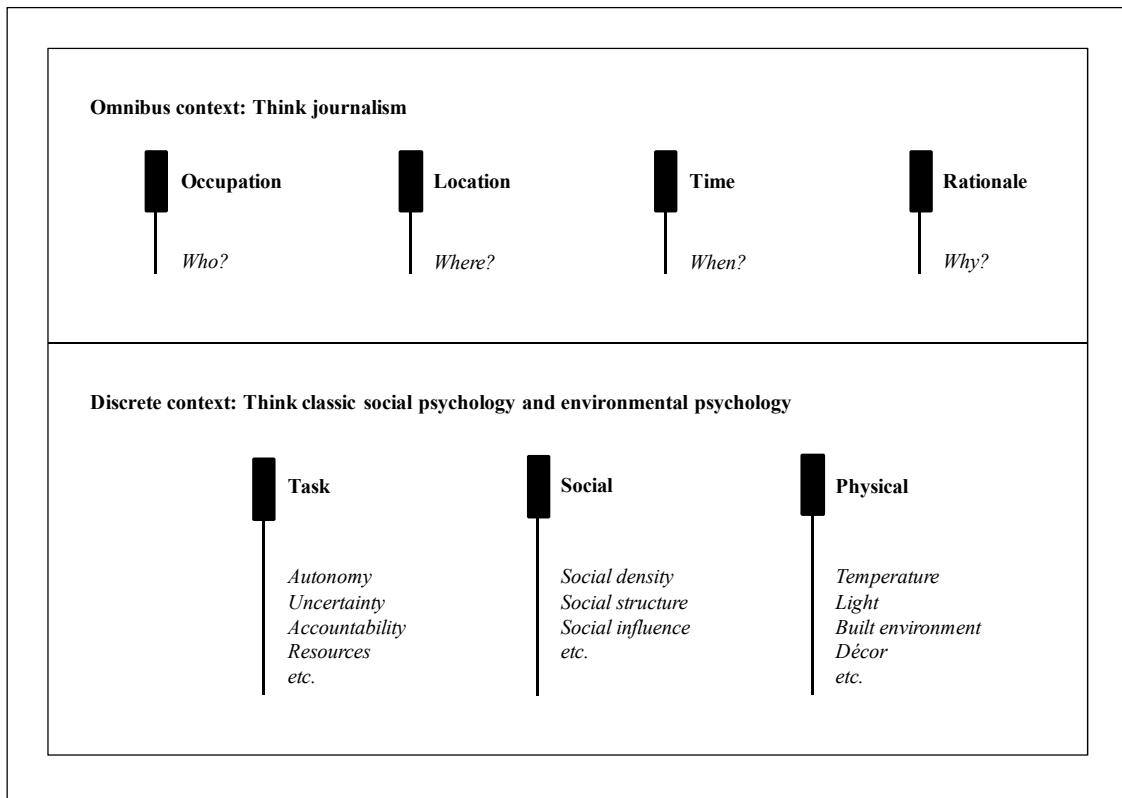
Omnibus context: Think journalism

Occupation

Who?

Location

Where?

Time

When?

Rationale

Why?

Discrete context: Think classic social psychology and environmental psychology

Task

Autonomy
Uncertainty
Accountability
Resources
etc.

Social

Social density
Social structure
Social influence
etc.

Physical

Temperature
Light
Built environment
Décor
etc.